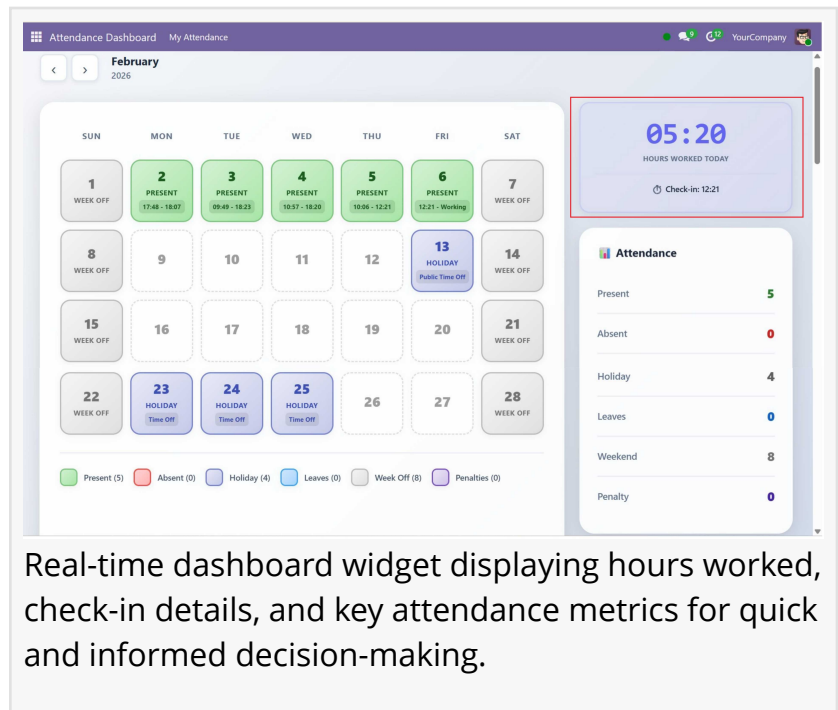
Attendance Dashboard My Attendance

9 12 YourCompany

February
2026

| SUN | MON | TUE | WED | THU | FRI | SAT |
|---|---|---|---|---|---|---|
| 1 WEEK OFF | 2 PRESENT 17:48 - 18:07 | 3 PRESENT 09:49 - 18:23 | 4 PRESENT 10:57 - 18:20 | 5 PRESENT 10:06 - 12:21 | 6 PRESENT 12:21 - Working | 7 WEEK OFF |
| 8 WEEK OFF | 9 | 10 | 11 | 12 | 13 HOLIDAY Public Time Off | 14 WEEK OFF |
| 15 WEEK OFF | 16 | 17 | 18 | 19 | 20 | 21 WEEK OFF |
| 22 WEEK OFF | 23 HOLIDAY Time Off | 24 HOLIDAY Time Off | 25 HOLIDAY Time Off | 26 | 27 | 28 WEEK OFF |

Present (5) Absent (0) Holiday (4) Leaves (0) Week Off (8) Penalties (0)

05:20
HOURS WORKED TODAY
Check-in: 12:21

Attendance

| | |
|---|---|
| Present | 5 |
| Absent | 0 |
| Holiday | 4 |
| Leaves | 0 |
| Weekend | 8 |
| Penalty | 0 |

Real-time dashboard widget displaying hours worked, check-in details, and key attendance metrics for quick and informed decision-making.